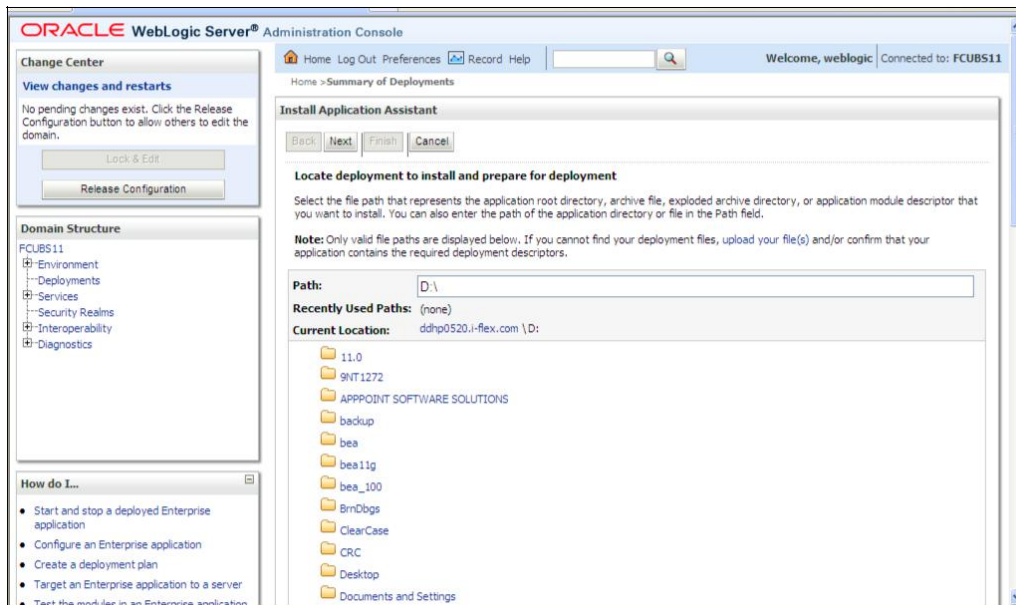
ORACLE WebLogic Server® Administration Console

Change Center

View changes and restarts

No pending changes exist. Click the Release Configuration button to allow others to edit the domain.

Lock & Edit

Release Configuration

Domain Structure

FCUBS11
Environment
Deployments
Services
Security Realms
Interoperability
Diagnostics

How do I...

• Start and stop a deployed Enterprise application
• Configure an Enterprise application
• Create a deployment plan
• Target an Enterprise application to a server
• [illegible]

Home Log Out Preferences Record Help

Welcome, weblogic Connected to: FCUBS11

Home >Summary of Deployments

Install Application Assistant

Back Next Finish Cancel

Locate deployment to install and prepare for deployment

Select the file path that represents the application root directory, archive file, exploded archive directory, or application module descriptor that you want to install. You can also enter the path of the application directory or file in the Path field.

Note: Only valid file paths are displayed below. If you cannot find your deployment files, upload your file(s) and/or confirm that your application contains the required deployment descriptors.

Path: D:\

Recently Used Paths: (none)

Current Location: ddhp0520.i-flex.com \ D:

11.0
9NT1272
APPPOINT SOFTWARE SOLUTIONS
backup
bea
bea11g
bea_100
BrnDbgs
ClearCase
CRC
Desktop
Documents and Settings